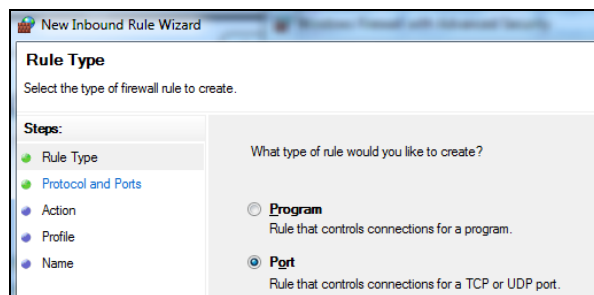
New Inbound Rule Wizard

Rule Type

Select the type of firewall rule to create.

Steps:

Rule Type

Protocol and Ports

Action

Profile

Name

What type of rule would you like to create?

Program

Rule that controls connections for a program.

Port

Rule that controls connections for a TCP or UDP port.